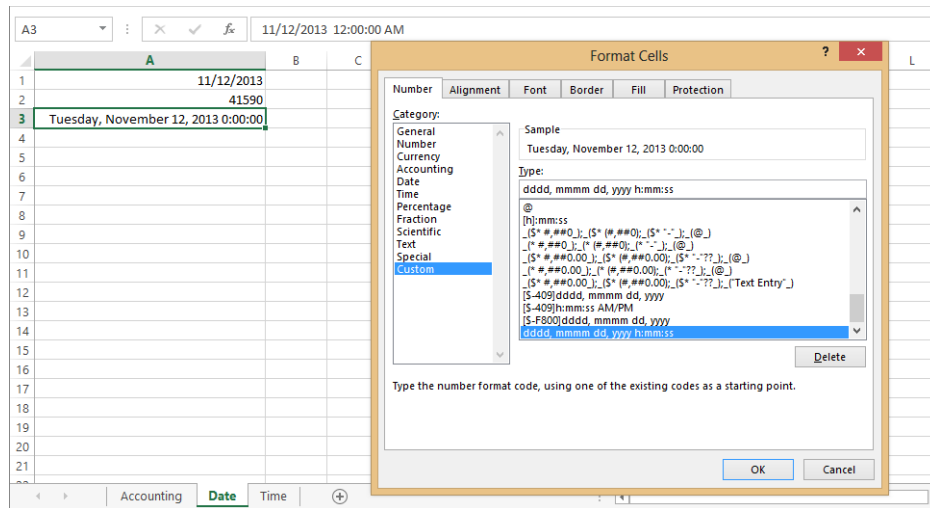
A3 | $f_x$ | 11/12/2013 12:00:00 AM

| | A | B | C | L |
|---|---|---|---|---|
| 1 | 11/12/2013 | | | |
| 2 | 41590 | | | |
| 3 | Tuesday, November 12, 2013 0:00:00 | | | |
| 4 | | | | |
| 5 | | | | |
| 6 | | | | |
| 7 | | | | |
| 8 | | | | |
| 9 | | | | |
| 10 | | | | |
| 11 | | | | |
| 12 | | | | |
| 13 | | | | |
| 14 | | | | |
| 15 | | | | |
| 16 | | | | |
| 17 | | | | |
| 18 | | | | |
| 19 | | | | |
| 20 | | | | |
| 21 | | | | |

Format Cells

?

Number | Alignment | Font | Border | Fill | Protection

Category:
General
Number
Currency
Accounting
Date
Time
Percentage
Fraction
Scientific
Text
Special
Custom

Sample
Tuesday, November 12, 2013 0:00:00

Type:
dddd, mmmm dd, yyyy h:mm:ss

@
[h]:mm:ss
_($* #,##0_);_($* (#,##0);_($* "-"_);_(@_)
_(* #,##0_);_(* (#,##0);_(* "-"_);_(@_)
_($* #,##0.00_);_($* (#,##0.00);_($* "-"??_);_(@_)
_(* #,##0.00_);_(* (#,##0.00);_(* "-"??_);_(@_)
_($* #,##0.00_);_($* (#,##0.00);_($* "-"??_);_("Text Entry"_)
[$-409]dddd, mmmm dd, yyyy
[$-409]h:mm:ss AM/PM
[$-F800]dddd, mmmm dd, yyyy
dddd, mmmm dd, yyyy h:mm:ss

Delete

Type the number format code, using one of the existing codes as a starting point.

OK | Cancel

Accounting | Date | Time